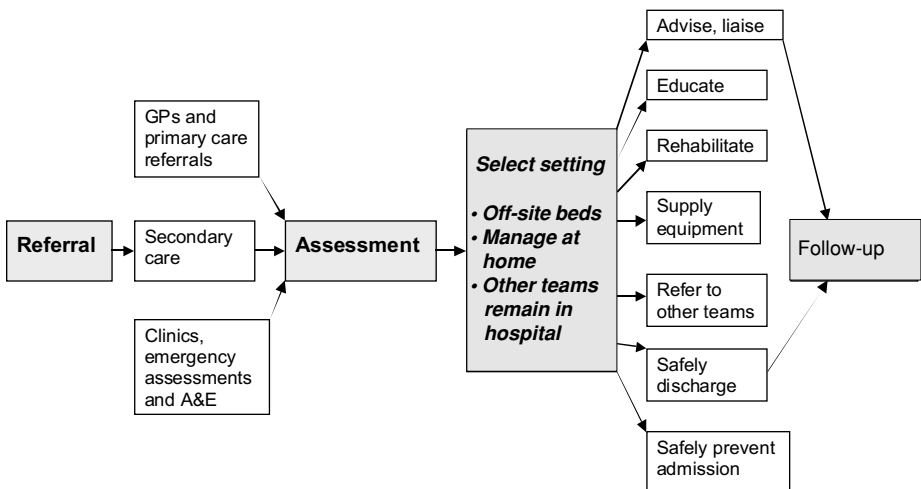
Referral

Secondary care

GPs and primary care referrals

Clinics, emergency assessments and A&E

Assessment

Select setting

• Off-site beds
• Manage at home
• Other teams remain in hospital

Advise, liaise

Educate

Rehabilitate

Supply equipment

Refer to other teams

Safely discharge

Safely prevent admission

Follow-up